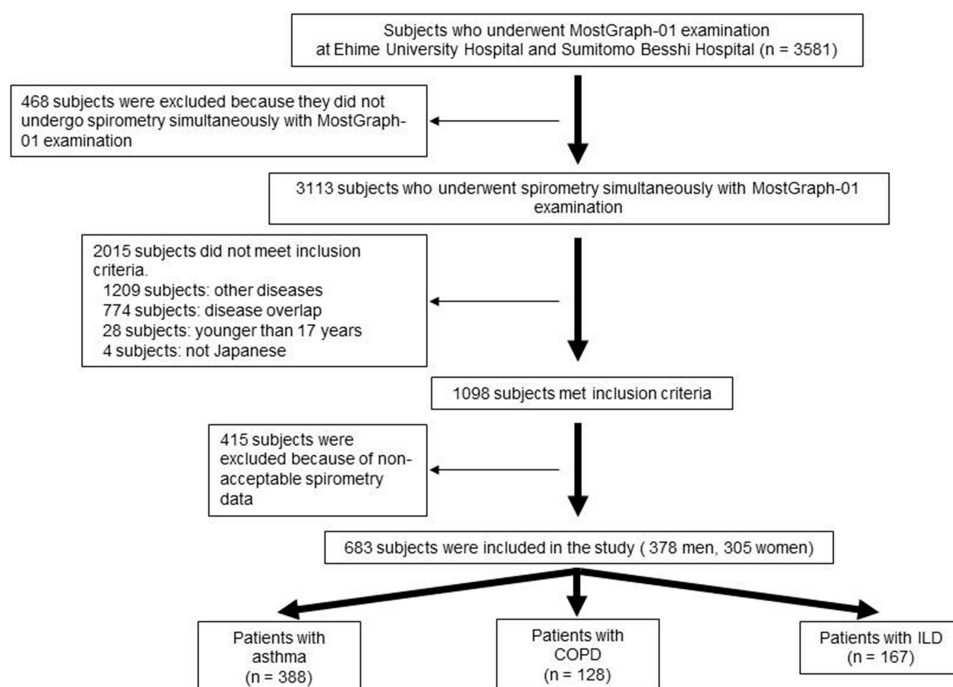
Subjects who underwent MostGraph-01 examination at Ehime University Hospital and Sumitomo Besshi Hospital (n = 3581)

468 subjects were excluded because they did not undergo spirometry simultaneously with MostGraph-01 examination

3113 subjects who underwent spirometry simultaneously with MostGraph-01 examination

2015 subjects did not meet inclusion criteria.
1209 subjects: other diseases
774 subjects: disease overlap
28 subjects: younger than 17 years
4 subjects: not Japanese

1098 subjects met inclusion criteria

415 subjects were excluded because of non-acceptable spirometry data

683 subjects were included in the study ( 378 men, 305 women)

Patients with asthma (n = 388)

Patients with COPD (n = 128)

Patients with ILD (n = 167)